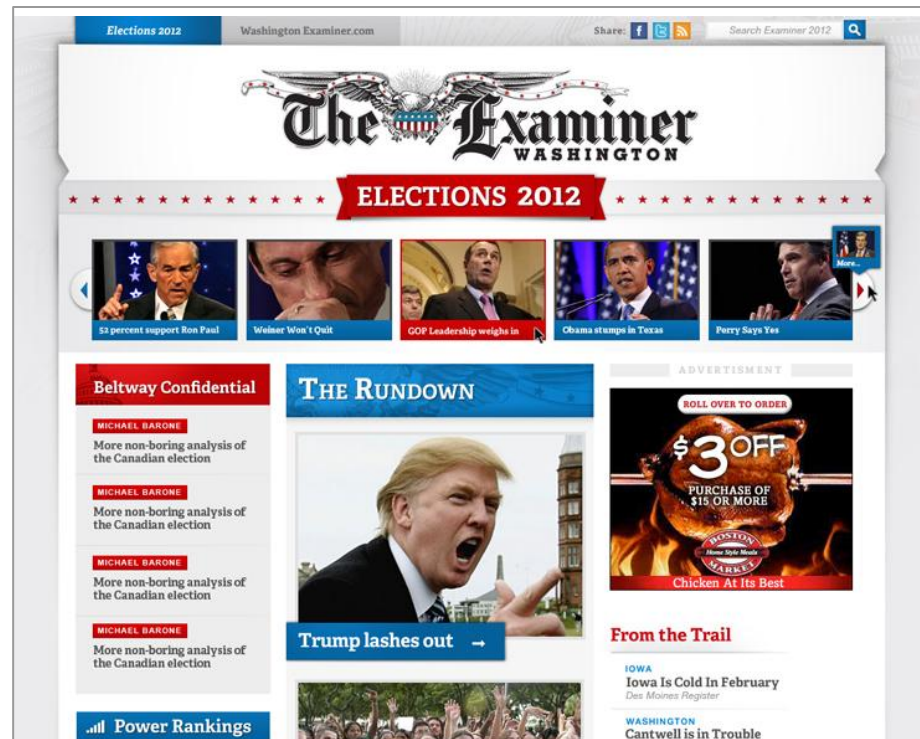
Elections 2012
Washington Examiner.com
Share:
Search Examiner 2012

The Examiner
WASHINGTON

ELECTIONS 2012

More...

52 percent support Ron Paul
Weiner Won't Quit
GOP Leadership weighs in
Obama stumps in Texas
Perry Says Yes

Beltway Confidential

MICHAEL BARONE
More non-boring analysis of the Canadian election

MICHAEL BARONE
More non-boring analysis of the Canadian election

MICHAEL BARONE
More non-boring analysis of the Canadian election

MICHAEL BARONE
More non-boring analysis of the Canadian election

Power Rankings

THE RUNDOWN

Trump lashes out →

ADVERTISMENT

ROLL OVER TO ORDER
$3 OFF
PURCHASE OF $15 OR MORE
BOSTON MARKET
Home Style Meals
Chicken At Its Best

From the Trail

IOWA
Iowa Is Cold In February
Des Moines Register

WASHINGTON
Cantwell is in Trouble